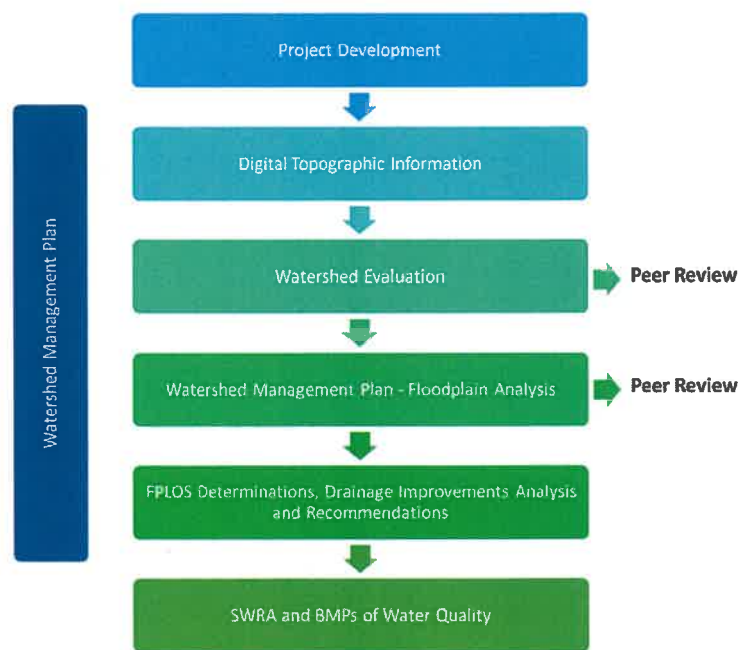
Watershed Management Plan

Project Development

Digital Topographic Information

Watershed Evaluation

Peer Review

Watershed Management Plan - Floodplain Analysis

Peer Review

FPLOS Determinations, Drainage Improvements Analysis and Recommendations

SWRA and BMPs of Water Quality